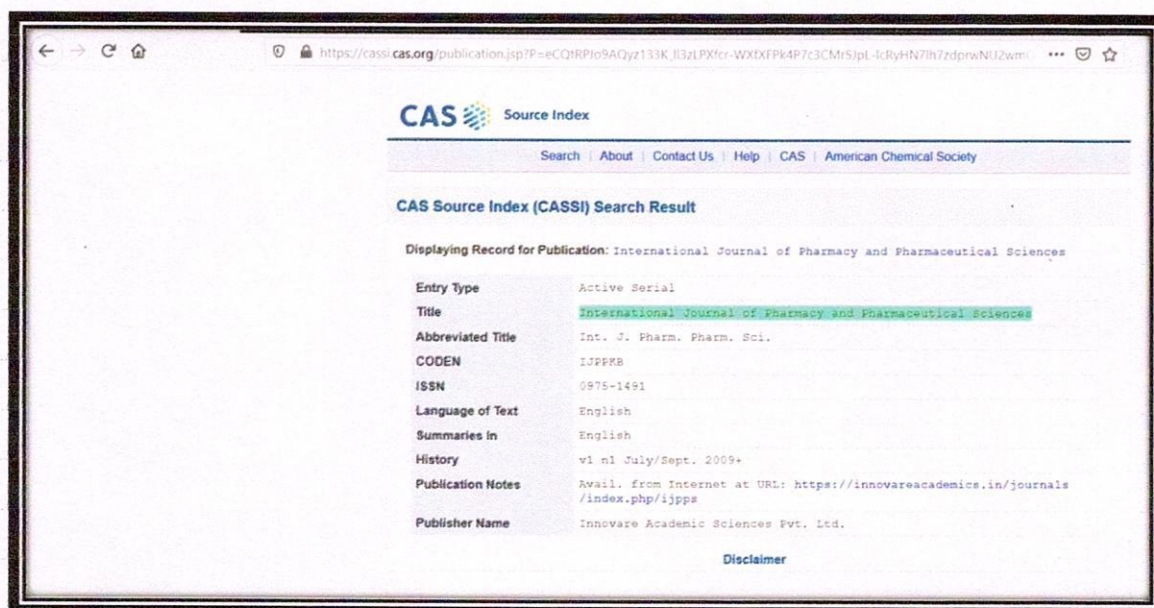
https://cassi.cas.org/publication.jsp?P=eCQtRPJo9AQyz133K_ll3zLPXfcr-WXfXFPk4P7c3CMrSJpL-lcRyHN7lh7zdprwNU2wm

CAS Source Index

Search | About | Contact Us | Help | CAS | American Chemical Society

CAS Source Index (CASSI) Search Result

Displaying Record for Publication: International Journal of Pharmacy and Pharmaceutical Sciences

| | |
|---|---|
| Entry Type | Active Serial |
| Title | International Journal of Pharmacy and Pharmaceutical Sciences |
| Abbreviated Title | Int. J. Pharm. Pharm. Sci. |
| CODEN | IJPPKB |
| ISSN | 0975-1491 |
| Language of Text | English |
| Summaries In | English |
| History | v1 n1 July/Sept. 2009+ |
| Publication Notes | Avail. from Internet at URL: https://innovareacademics.in/journals/index.php/ijpps |
| Publisher Name | Innovare Academic Sciences Pvt. Ltd. |

Disclaimer